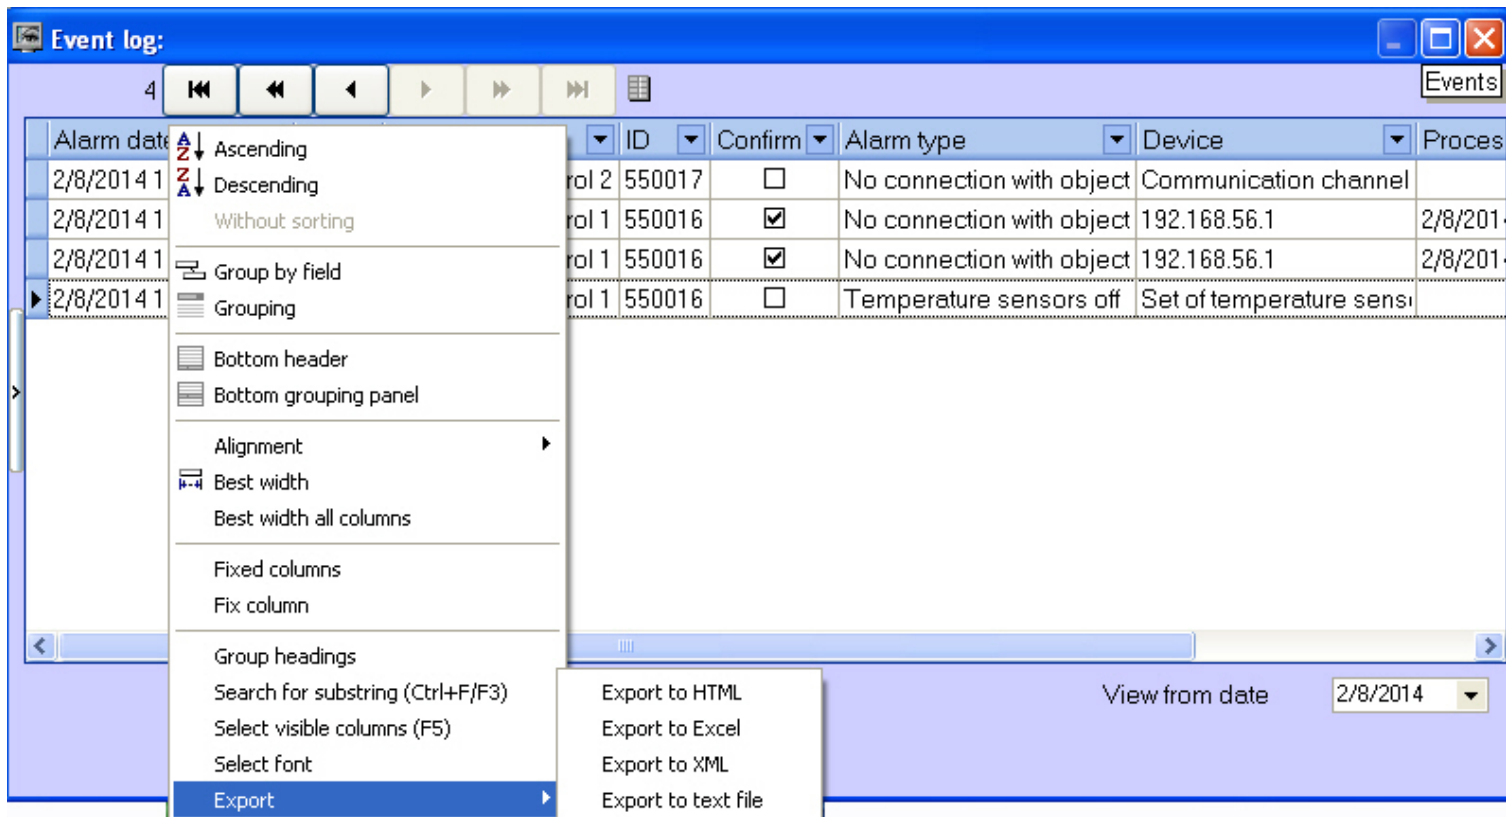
Event log:

4

Events

| Alarm date | | ID | Confirm | Alarm type | Device | Proces |
|---|---|---|---|---|---|---|
| 2/8/2014 1 | rol 2 | 550017 | ☐ | No connection with object | Communication channel | |
| 2/8/2014 1 | rol 1 | 550016 | ☑ | No connection with object | 192.168.56.1 | 2/8/201 |
| 2/8/2014 1 | rol 1 | 550016 | ☑ | No connection with object | 192.168.56.1 | 2/8/201 |
| 2/8/2014 1 | rol 1 | 550016 | ☐ | Temperature sensors off | Set of temperature sens | |

Ascending
Descending
Without sorting
Group by field
Grouping
Bottom header
Bottom grouping panel
Alignment
Best width
Best width all columns
Fixed columns
Fix column
Group headings
Search for substring (Ctrl+F/F3)
Select visible columns (F5)
Select font
Export

Export to HTML
Export to Excel
Export to XML
Export to text file

View from date 2/8/2014